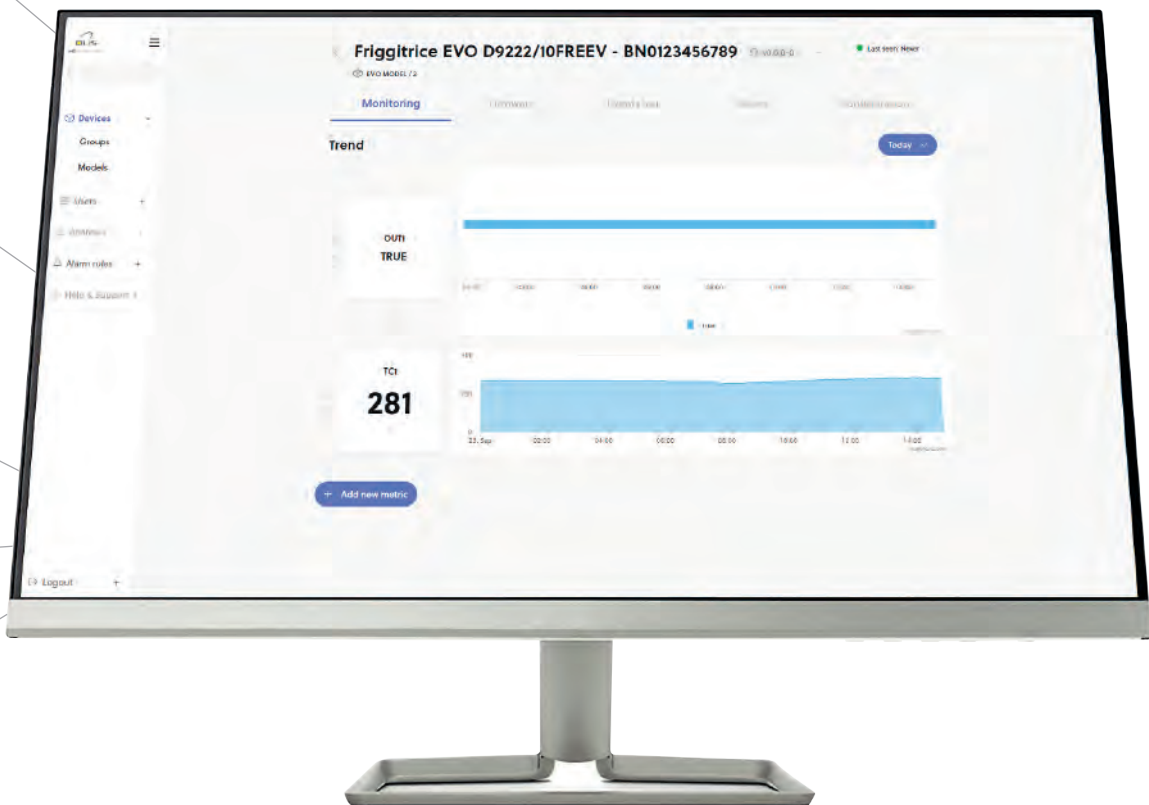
Devices
Groups
Models
Users
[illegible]
Alarm rules
Help & Support
Logout

Friggitrice EVO D9222/10FREEV - BN0123456789 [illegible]
Last seen: Never
EVO MODEL / 2

Monitoring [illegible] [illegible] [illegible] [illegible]

Trend
Today

OUT1
TRUE

TC1
281

23. Sep 02:00 04:00 06:00 08:00 10:00 12:00 14:00

+ Add new metric